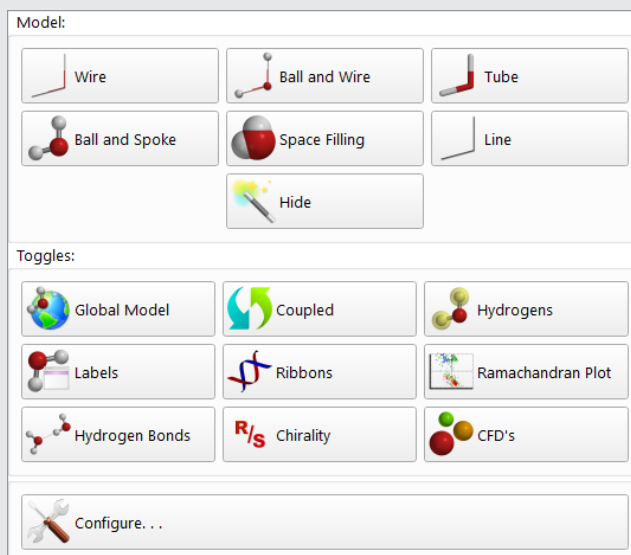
Model:

Wire | Ball and Wire | Tube

Ball and Spoke | Space Filling | Line

Hide

Toggles:

Global Model | Coupled | Hydrogens

Labels | Ribbons | Ramachandran Plot

Hydrogen Bonds | R/S Chirality | CFD's

Configure. . .